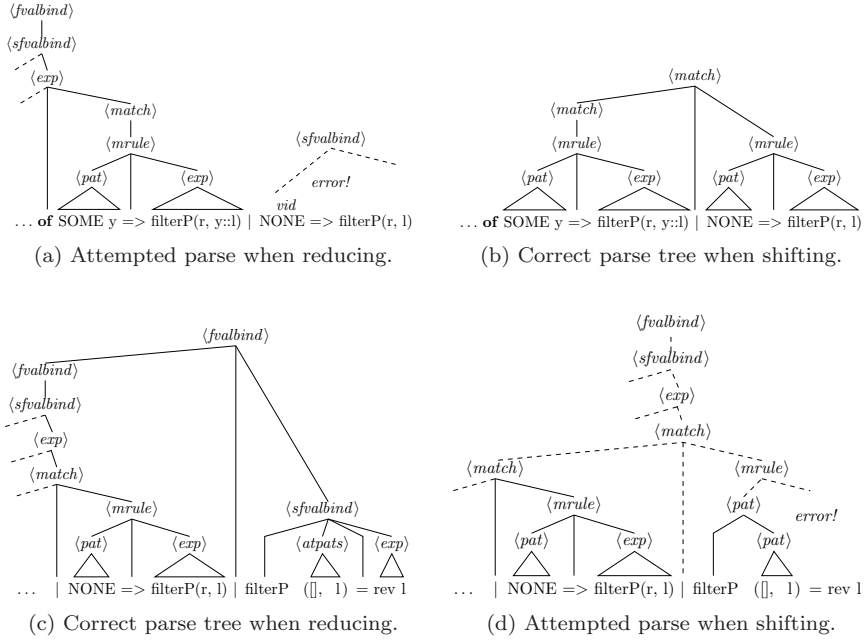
$\langle fvalbind \rangle$
$\langle sfvalbind \rangle$
$\langle exp \rangle$
$\langle match \rangle$
$\langle mrule \rangle$
$\langle pat \rangle$
$\langle exp \rangle$
$\langle sfvalbind \rangle$
error!
vid
... **of** SOME y => filterP(r, y::l) | NONE => filterP(r, l)

(a) Attempted parse when reducing.

$\langle match \rangle$
$\langle match \rangle$
$\langle mrule \rangle$
$\langle mrule \rangle$
$\langle pat \rangle$
$\langle exp \rangle$
$\langle pat \rangle$
$\langle exp \rangle$
... **of** SOME y => filterP(r, y::l) | NONE => filterP(r, l)

(b) Correct parse tree when shifting.

$\langle fvalbind \rangle$
$\langle fvalbind \rangle$
$\langle sfvalbind \rangle$
$\langle exp \rangle$
$\langle match \rangle$
$\langle mrule \rangle$
$\langle sfvalbind \rangle$
$\langle pat \rangle$
$\langle exp \rangle$
$\langle atpats \rangle$
$\langle exp \rangle$
... | NONE => filterP(r, l) | filterP ([], l) = rev l

(c) Correct parse tree when reducing.

$\langle fvalbind \rangle$
$\langle sfvalbind \rangle$
$\langle exp \rangle$
$\langle match \rangle$
$\langle match \rangle$
$\langle mrule \rangle$
$\langle mrule \rangle$
$\langle pat \rangle$
$\langle pat \rangle$
$\langle exp \rangle$
$\langle pat \rangle$
error!
... | NONE => filterP(r, l) | filterP ([], l) = rev l

(d) Attempted parse when shifting.